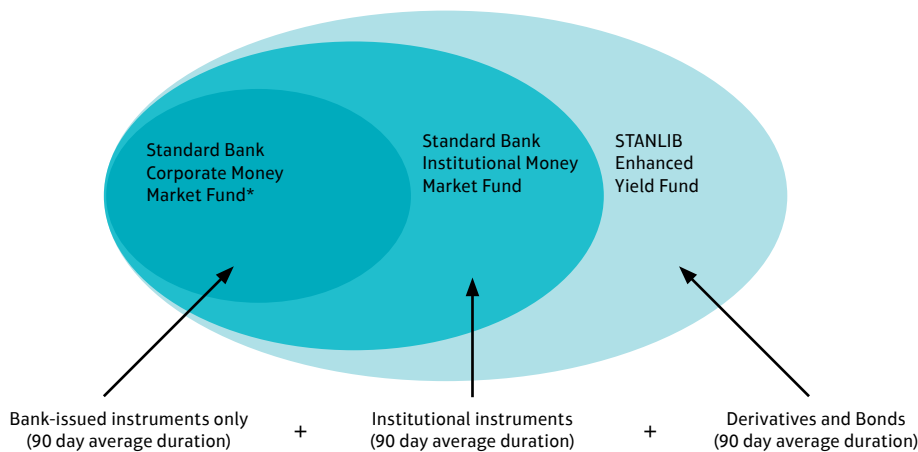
Standard Bank Corporate Money Market Fund*

Standard Bank Institutional Money Market Fund

STANLIB Enhanced Yield Fund

Bank-issued instruments only (90 day average duration)

+

Institutional instruments (90 day average duration)

+

Derivatives and Bonds (90 day average duration)